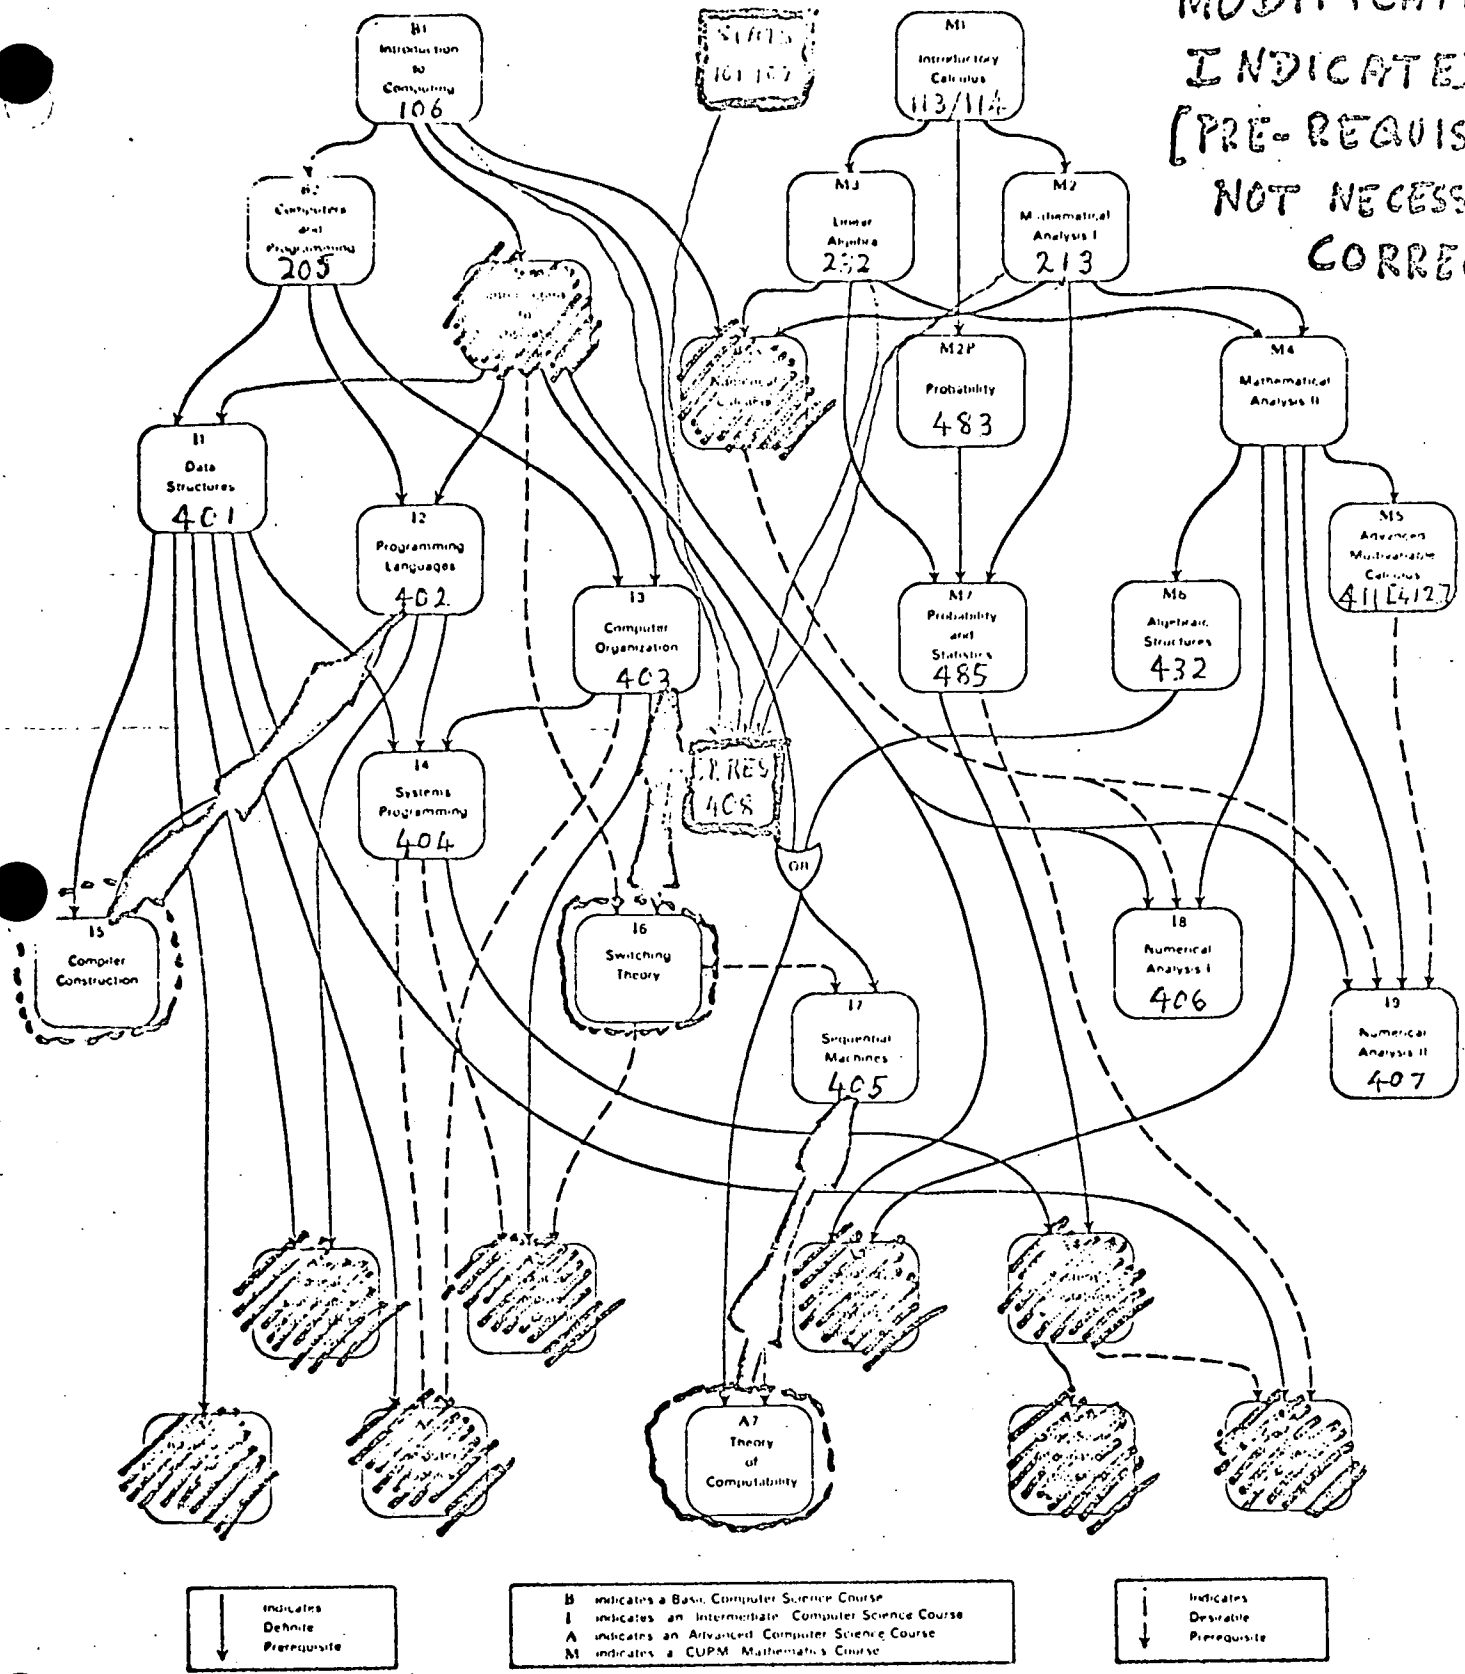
MODIFICATI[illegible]
INDICATE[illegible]
[PRE-REQUIS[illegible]
NOT NECESS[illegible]
CORRE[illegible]

B1
Introduction to Computing
106

STATS 161 162

M1
Introductory Calculus
113/114

B2
Computers and Programming
205

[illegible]

M3
Linear Algebra
232

M2
Mathematical Analysis I
213

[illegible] Numerical Calculus

M2P
Probability
483

M4
Mathematical Analysis II

I1
Data Structures
401

I2
Programming Languages
402

I3
Computer Organization
403

M7
Probability and Statistics
485

M6
Algebraic Structures
432

M5
Advanced Multivariable Calculus
411[412]

I4
Systems Programming
404

I.RES
408

OR

I5
Compiler Construction

I6
Switching Theory

I7
Sequential Machines
405

I8
Numerical Analysis I
406

I9
Numerical Analysis II
407

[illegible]

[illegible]

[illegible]

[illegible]

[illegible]

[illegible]

A7
Theory of Computability

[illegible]

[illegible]

Indicates Definite Prerequisite

B indicates a Basic Computer Science Course
I indicates an Intermediate Computer Science Course
A indicates an Advanced Computer Science Course
M indicates a CUPM Mathematics Course

Indicates Desirable Prerequisite